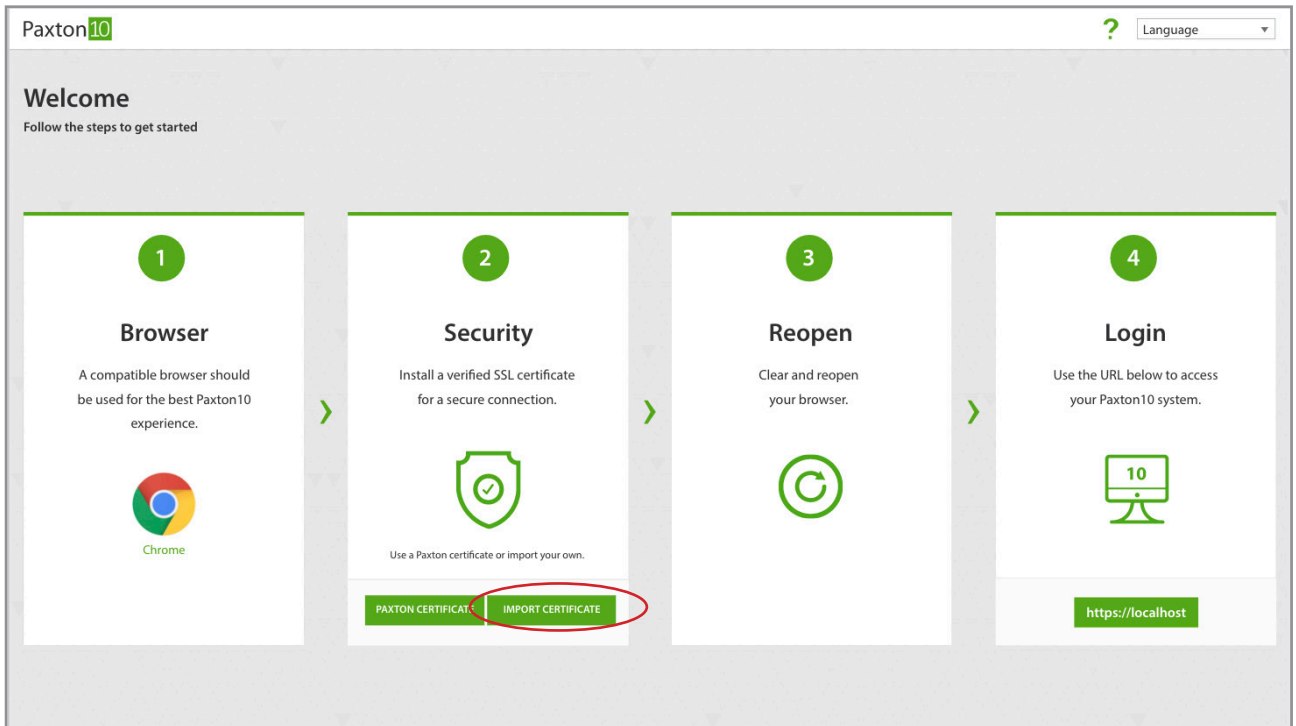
Paxton10

?

Language

Welcome

Follow the steps to get started

1

Browser

A compatible browser should be used for the best Paxton10 experience.

Chrome

2

Security

Install a verified SSL certificate for a secure connection.

Use a Paxton certificate or import your own.

PAXTON CERTIFICAT

IMPORT CERTIFICATE

3

Reopen

Clear and reopen your browser.

4

Login

Use the URL below to access your Paxton10 system.

10

https://localhost